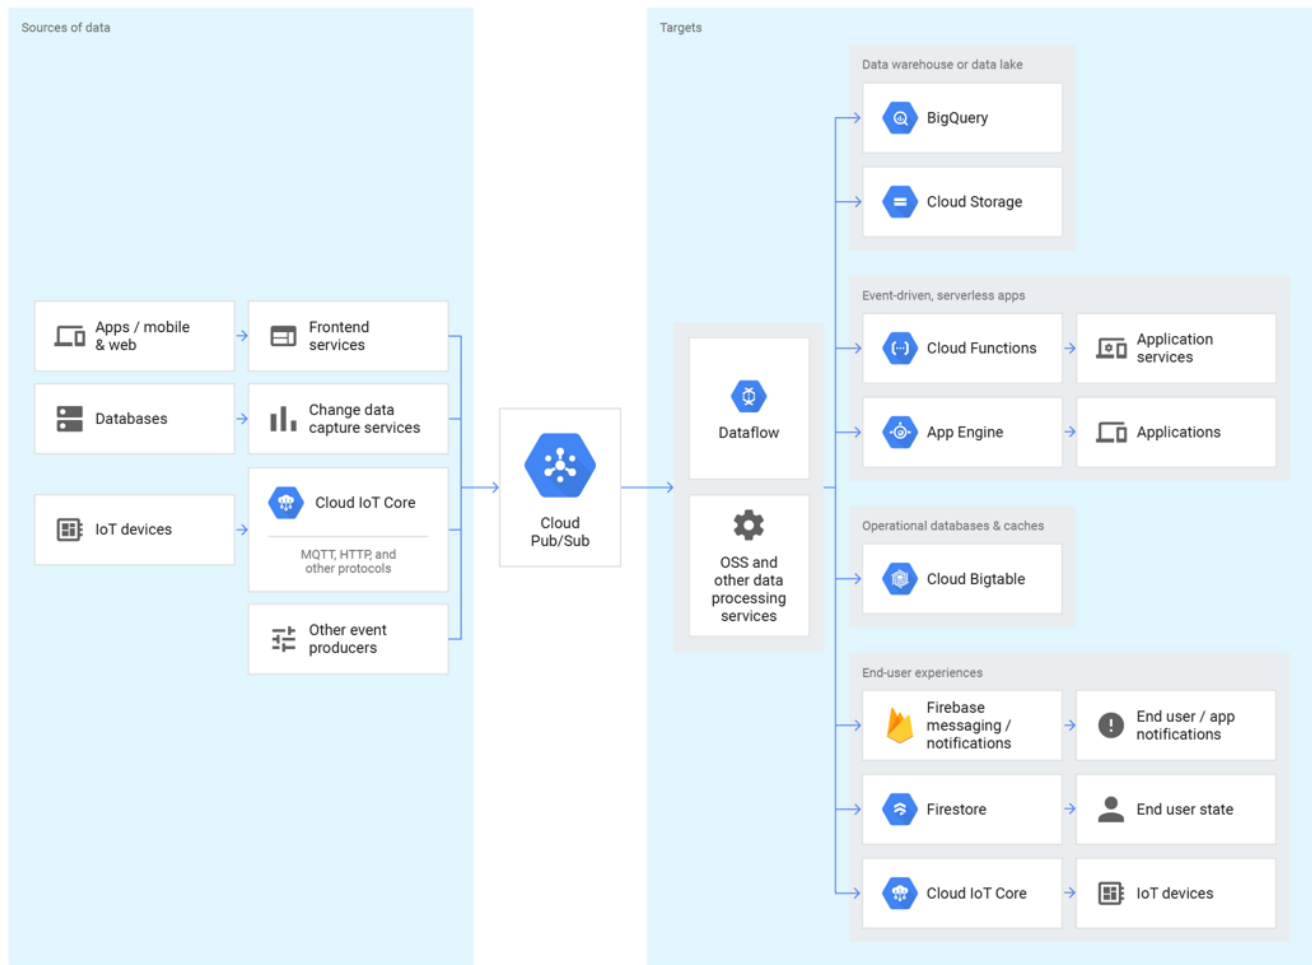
Sources of data

Apps / mobile & web

Frontend services

Databases

Change data capture services

IoT devices

Cloud IoT Core

MQTT, HTTP, and other protocols

Other event producers

Cloud Pub/Sub

Targets

Dataflow

OSS and other data processing services

Data warehouse or data lake

BigQuery

Cloud Storage

Event-driven, serverless apps

Cloud Functions

Application services

App Engine

Applications

Operational databases & caches

Cloud Bigtable

End-user experiences

Firebase messaging / notifications

End user / app notifications

Firestore

End user state

Cloud IoT Core

IoT devices